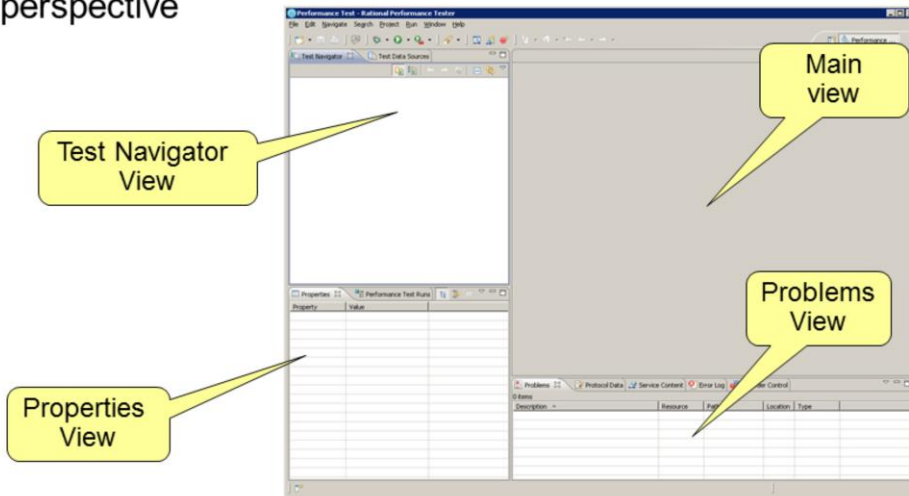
perspective

Performance Test - Rational Performance Tester

File Edit Navigate Search Project Run Window Help

Performance ...

Test Navigator | Test Data Sources

Test Navigator View

Main view

Properties | Performance Test Runs

Property | Value

Problems View

Problems | Protocol Data | Service Content | Error Log | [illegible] Control

0 items

| Description | Resource | Path | Location | Type |
|---|---|---|---|---|

Properties View